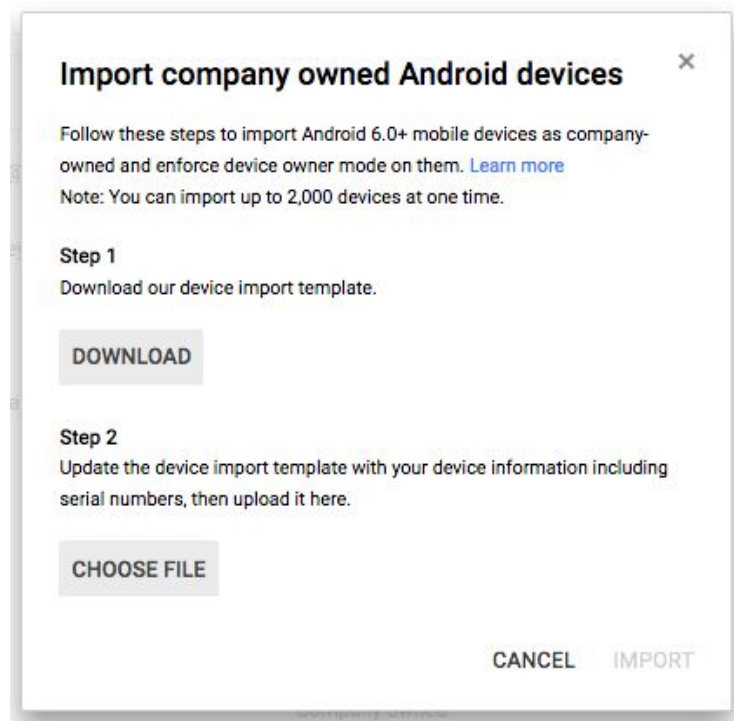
Import company owned Android devices

×

Follow these steps to import Android 6.0+ mobile devices as company-owned and enforce device owner mode on them. Learn more
Note: You can import up to 2,000 devices at one time.

Step 1
Download our device import template.

DOWNLOAD

Step 2
Update the device import template with your device information including serial numbers, then upload it here.

CHOOSE FILE

CANCEL IMPORT